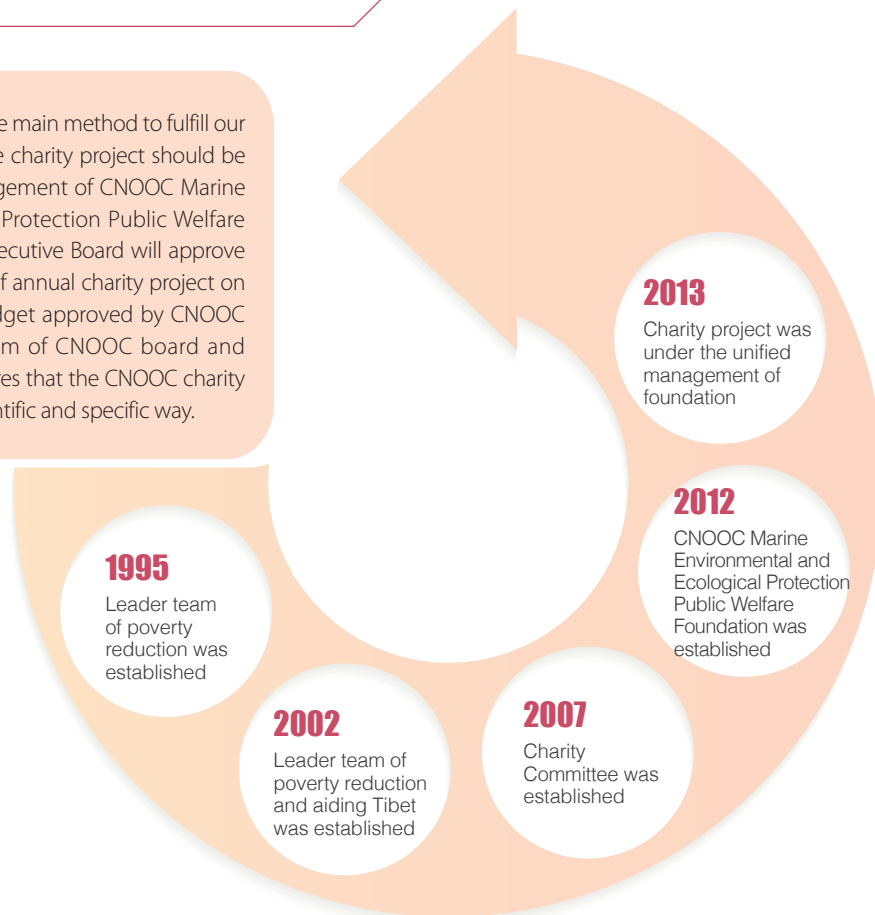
e main method to fulfill our e charity project should be gement of CNOOC Marine Protection Public Welfare ecutive Board will approve f annual charity project on dget approved by CNOOC m of CNOOC board and es that the CNOOC charity ntific and specific way.

2013
Charity project was under the unified management of foundation

2012
CNOOC Marine Environmental and Ecological Protection Public Welfare Foundation was established

1995
Leader team of poverty reduction was established

2002
Leader team of poverty reduction and aiding Tibet was established

2007
Charity Committee was established